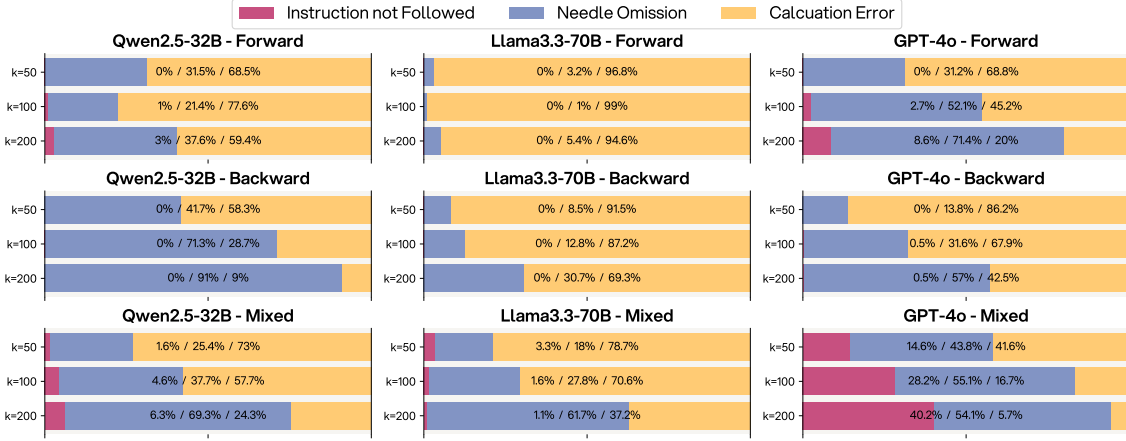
Instruction not Followed Needle Omission Calcuation Error

Qwen2.5-32B - Forward
k=50 0% / 31.5% / 68.5%
k=100 1% / 21.4% / 77.6%
k=200 3% / 37.6% / 59.4%

Llama3.3-70B - Forward
k=50 0% / 3.2% / 96.8%
k=100 0% / 1% / 99%
k=200 0% / 5.4% / 94.6%

GPT-4o - Forward
k=50 0% / 31.2% / 68.8%
k=100 2.7% / 52.1% / 45.2%
k=200 8.6% / 71.4% / 20%

Qwen2.5-32B - Backward
k=50 0% / 41.7% / 58.3%
k=100 0% / 71.3% / 28.7%
k=200 0% / 91% / 9%

Llama3.3-70B - Backward
k=50 0% / 8.5% / 91.5%
k=100 0% / 12.8% / 87.2%
k=200 0% / 30.7% / 69.3%

GPT-4o - Backward
k=50 0% / 13.8% / 86.2%
k=100 0.5% / 31.6% / 67.9%
k=200 0.5% / 57% / 42.5%

Qwen2.5-32B - Mixed
k=50 1.6% / 25.4% / 73%
k=100 4.6% / 37.7% / 57.7%
k=200 6.3% / 69.3% / 24.3%

Llama3.3-70B - Mixed
k=50 3.3% / 18% / 78.7%
k=100 1.6% / 27.8% / 70.6%
k=200 1.1% / 61.7% / 37.2%

GPT-4o - Mixed
k=50 14.6% / 43.8% / 41.6%
k=100 28.2% / 55.1% / 16.7%
k=200 40.2% / 54.1% / 5.7%